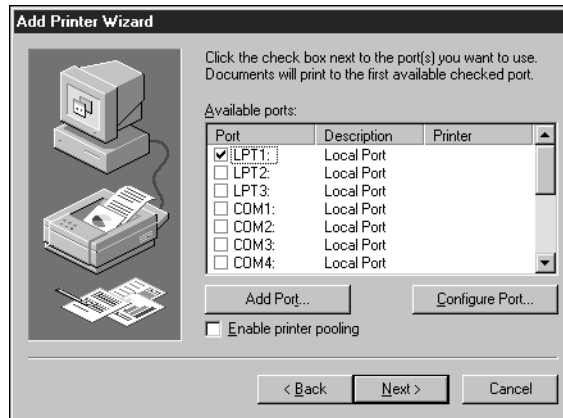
Add Printer Wizard

Click the check box next to the port(s) you want to use. Documents will print to the first available checked port.

Available ports:

| Port | Description | Printer |
|---|---|---|
| ☑ LPT1: | Local Port | |
| ☐ LPT2: | Local Port | |
| ☐ LPT3: | Local Port | |
| ☐ COM1: | Local Port | |
| ☐ COM2: | Local Port | |
| ☐ COM3: | Local Port | |
| ☐ COM4: | Local Port | |

Add Port...

Configure Port...

☐ Enable printer pooling

< Back

Next >

Cancel